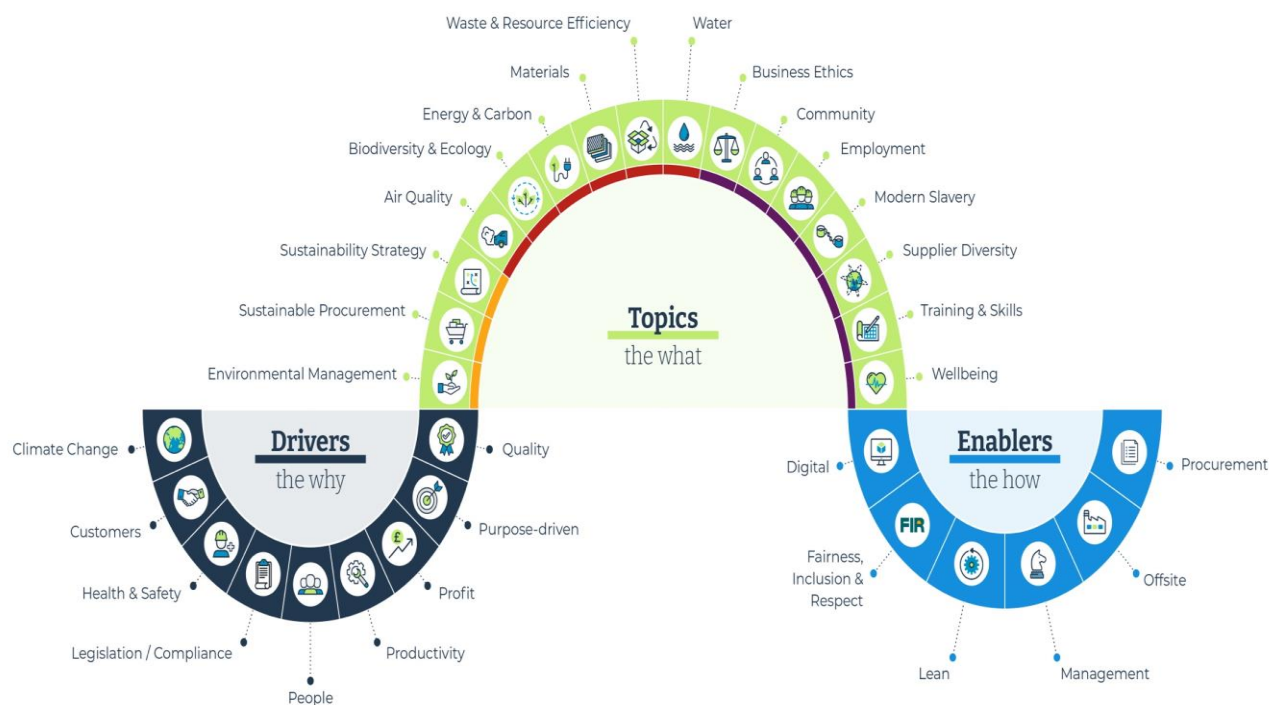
Waste & Resource Efficiency

Water

Materials

Business Ethics

Energy & Carbon

Community

Biodiversity & Ecology

Employment

Air Quality

Modern Slavery

Sustainability Strategy

Supplier Diversity

Sustainable Procurement

Training & Skills

Environmental Management

Wellbeing

Topics
the what

Drivers
the why

Climate Change

Quality

Customers

Purpose-driven

Health & Safety

Profit

Legislation / Compliance

Productivity

People

Enablers
the how

Digital

Procurement

FIR

Fairness, Inclusion & Respect

Offsite

Lean

Management